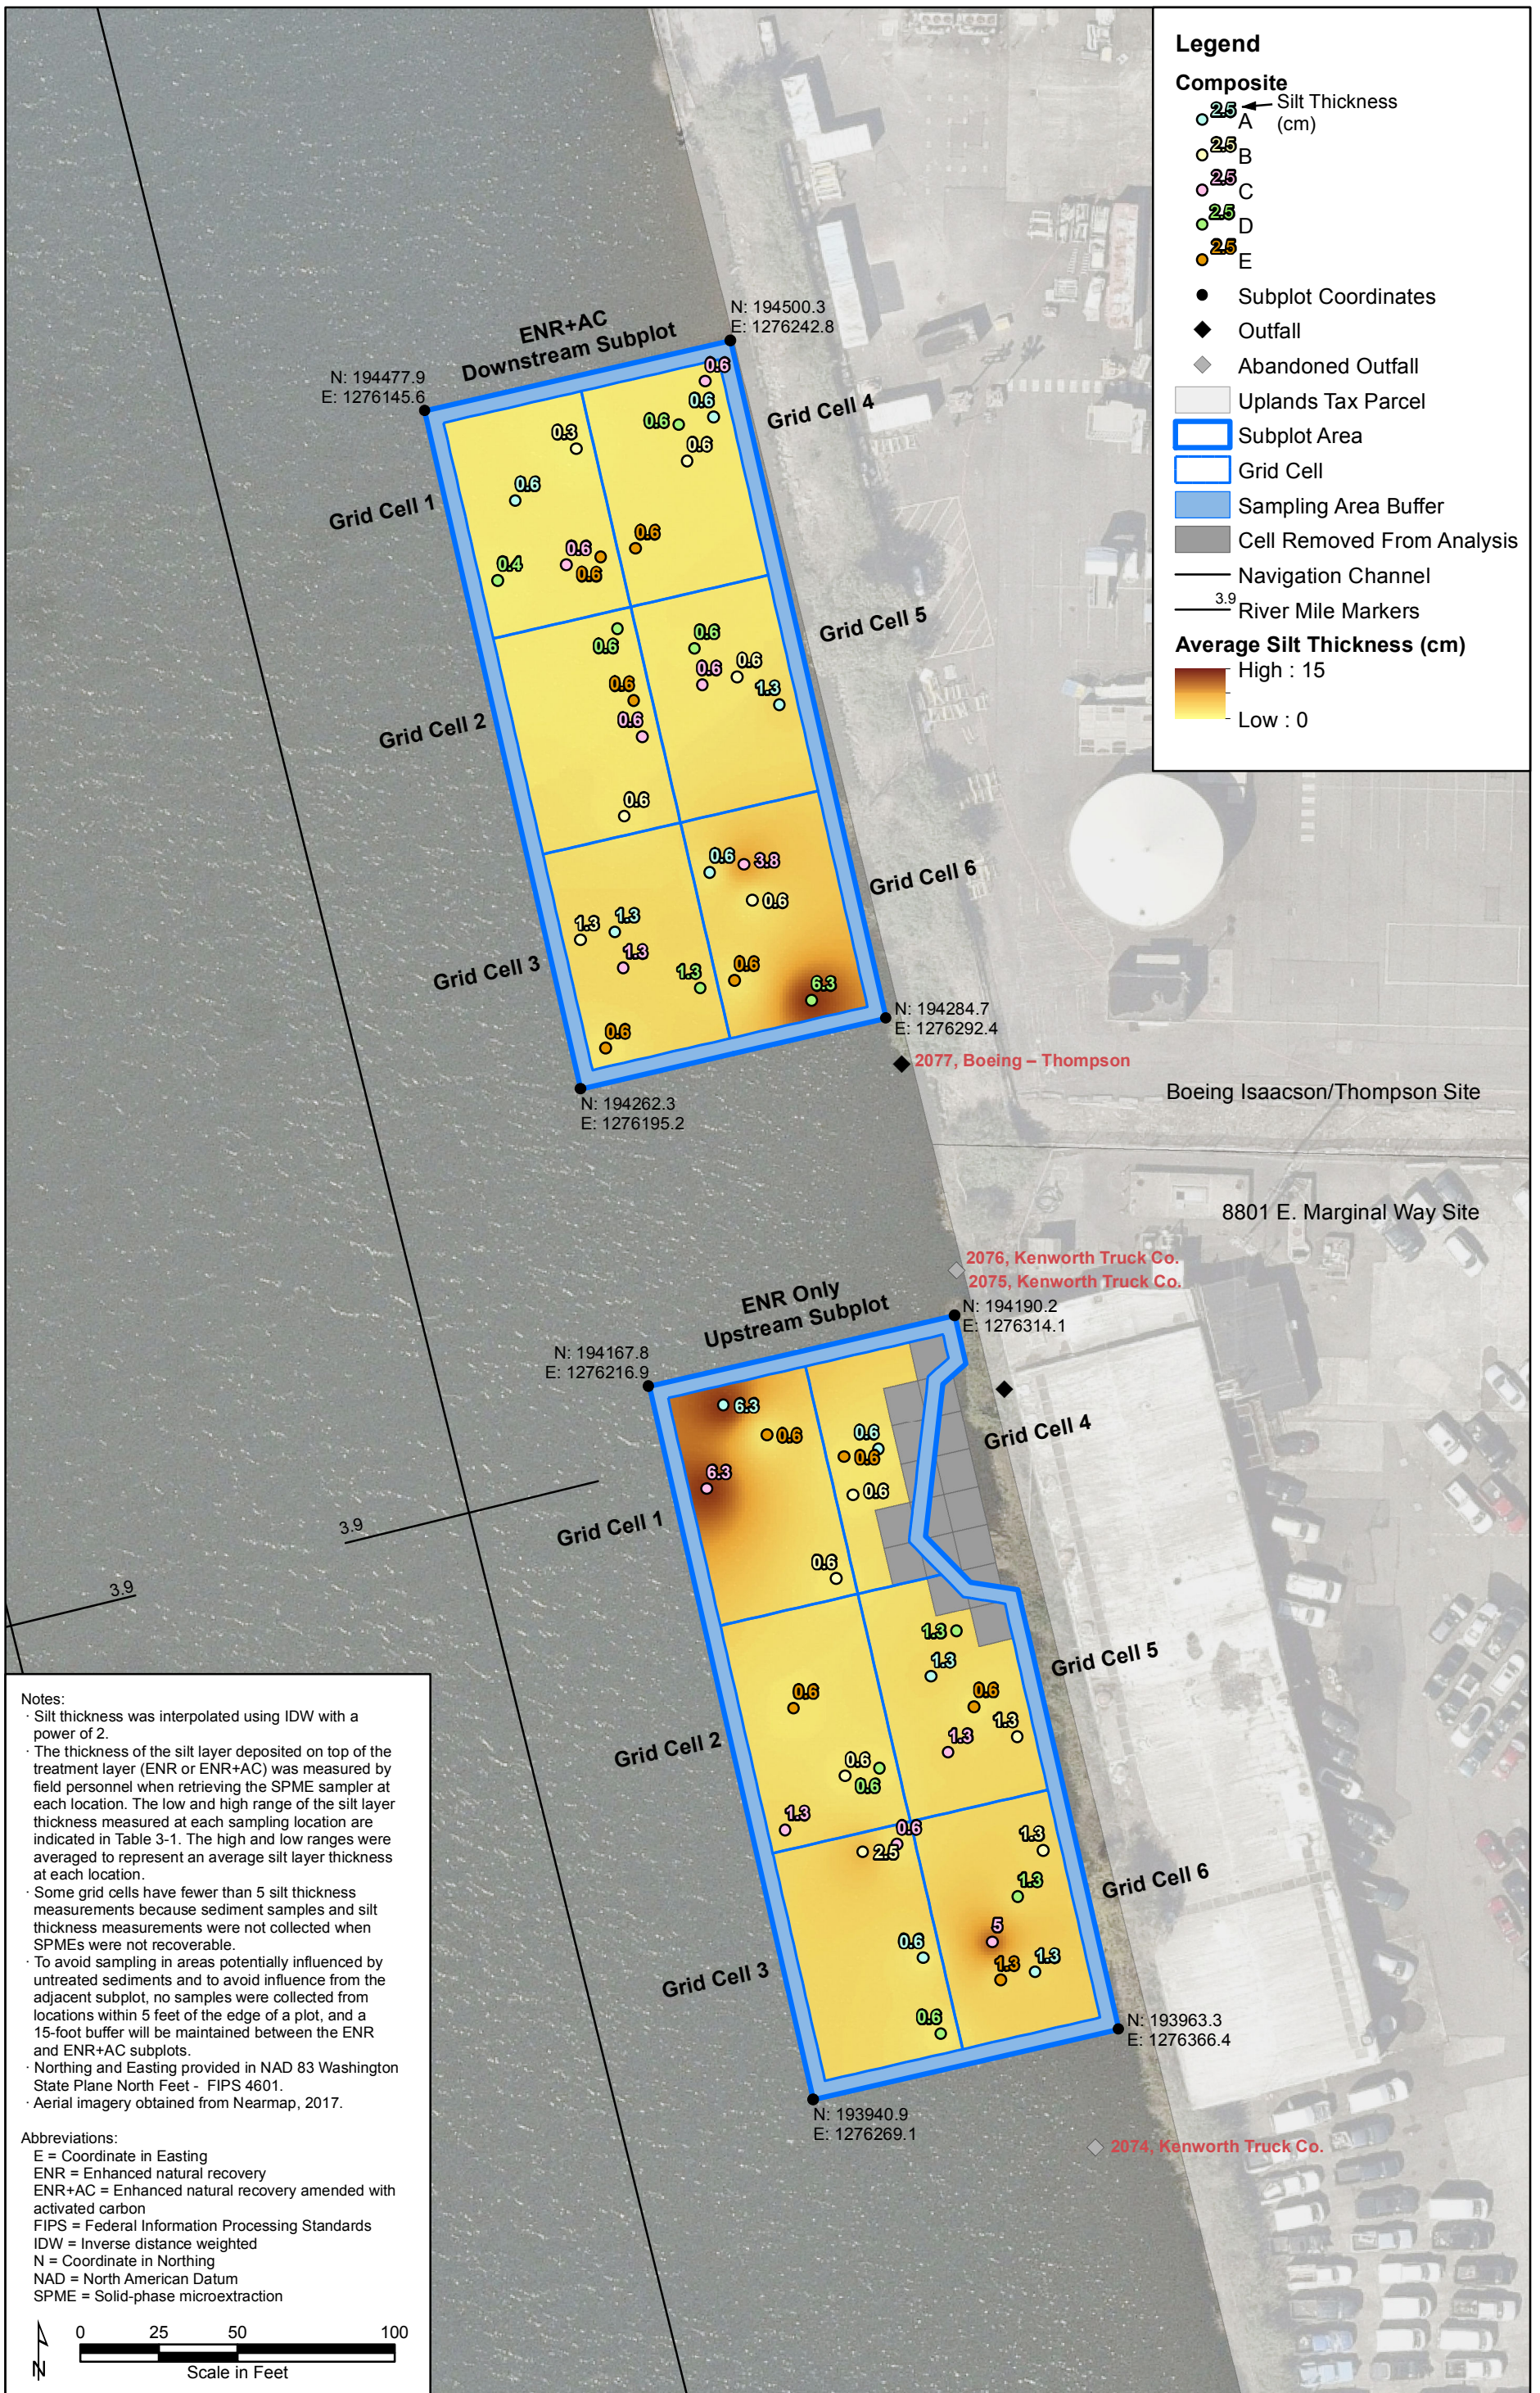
Legend
Composite
2.5 A ← Silt Thickness (cm)
2.5 B
2.5 C
2.5 D
2.5 E
Subplot Coordinates
Outfall
Abandoned Outfall
Uplands Tax Parcel
Subplot Area
Grid Cell
Sampling Area Buffer
Cell Removed From Analysis
Navigation Channel
3.9 River Mile Markers
Average Silt Thickness (cm)
High : 15
Low : 0

ENR+AC
Downstream Subplot
N: 194500.3
E: 1276242.8
N: 194477.9
E: 1276145.6
Grid Cell 1
Grid Cell 2
Grid Cell 3
Grid Cell 4
Grid Cell 5
Grid Cell 6
0.6
0.3
0.6
0.6
0.6
0.6
0.6
0.6
0.6
0.6
0.4
0.6
0.6
0.6
0.6
0.6
1.3
0.6
0.6
0.6
3.8
0.6
1.3
1.3
1.3
1.3
0.6
6.3
0.6
N: 194284.7
E: 1276292.4
2077, Boeing – Thompson
N: 194262.3
E: 1276195.2
Boeing Isaacson/Thompson Site
8801 E. Marginal Way Site
2076, Kenworth Truck Co.
2075, Kenworth Truck Co.
ENR Only
Upstream Subplot
N: 194190.2
E: 1276314.1
N: 194167.8
E: 1276216.9
6.3
0.6
0.6
0.6
6.3
0.6
0.6
Grid Cell 1
Grid Cell 4
3.9
3.9
1.3
1.3
0.6
1.3
1.3
0.6
0.6
0.6
1.3
0.6
2.5
1.3
1.3
5
1.3
1.3
0.6
0.6
Grid Cell 2
Grid Cell 3
Grid Cell 5
Grid Cell 6
N: 193963.3
E: 1276366.4
N: 193940.9
E: 1276269.1
2074, Kenworth Truck Co.

Notes:
· Silt thickness was interpolated using IDW with a power of 2.
· The thickness of the silt layer deposited on top of the treatment layer (ENR or ENR+AC) was measured by field personnel when retrieving the SPME sampler at each location. The low and high range of the silt layer thickness measured at each sampling location are indicated in Table 3-1. The high and low ranges were averaged to represent an average silt layer thickness at each location.
· Some grid cells have fewer than 5 silt thickness measurements because sediment samples and silt thickness measurements were not collected when SPMEs were not recoverable.
· To avoid sampling in areas potentially influenced by untreated sediments and to avoid influence from the adjacent subplot, no samples were collected from locations within 5 feet of the edge of a plot, and a 15-foot buffer will be maintained between the ENR and ENR+AC subplots.
· Northing and Easting provided in NAD 83 Washington State Plane North Feet - FIPS 4601.
· Aerial imagery obtained from Nearmap, 2017.

Abbreviations:
E = Coordinate in Easting
ENR = Enhanced natural recovery
ENR+AC = Enhanced natural recovery amended with activated carbon
FIPS = Federal Information Processing Standards
IDW = Inverse distance weighted
N = Coordinate in Northing
NAD = North American Datum
SPME = Solid-phase microextraction

0 25 50 100
Scale in Feet
N